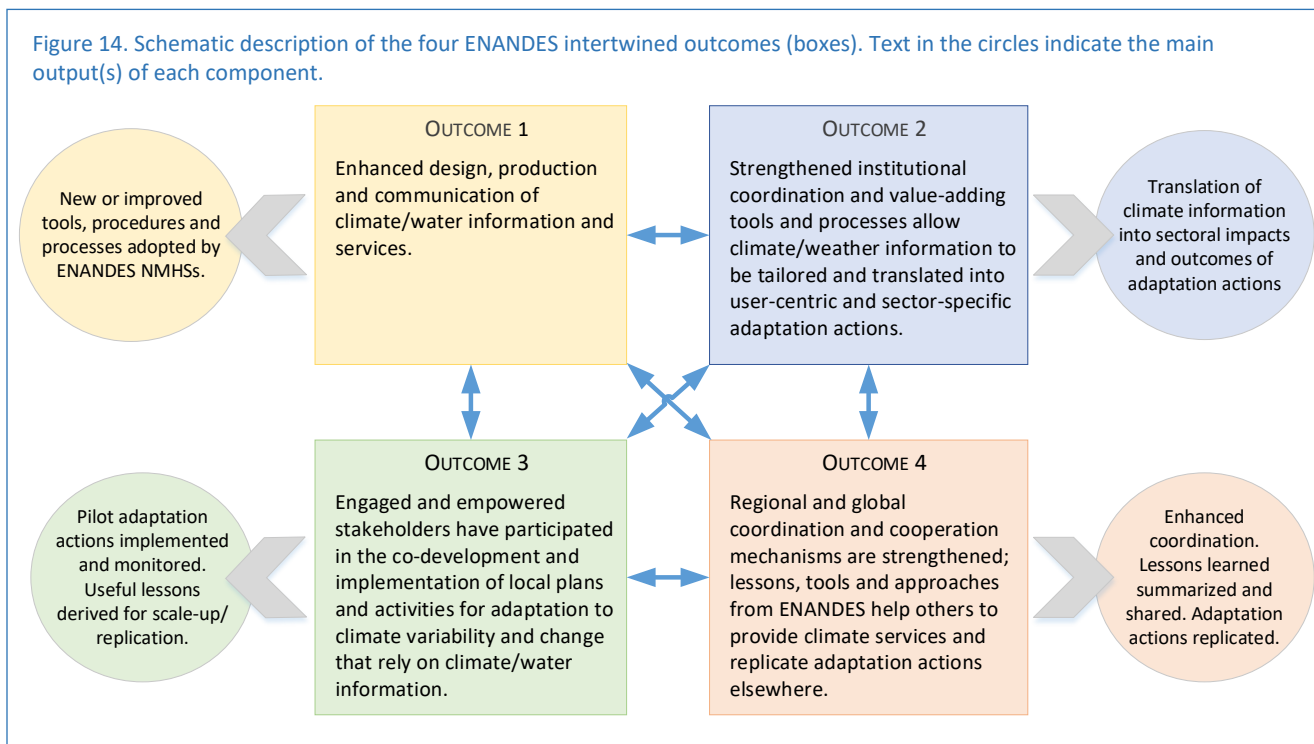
Figure 14. Schematic description of the four ENANDES intertwined outcomes (boxes). Text in the circles indicate the main output(s) of each component.

New or improved tools, procedures and processes adopted by ENANDES NMHSs.

OUTCOME 1

Enhanced design, production and communication of climate/water information and services.

OUTCOME 2

Strengthened institutional coordination and value-adding tools and processes allow climate/weather information to be tailored and translated into user-centric and sector-specific adaptation actions.

Translation of climate information into sectoral impacts and outcomes of adaptation actions

Pilot adaptation actions implemented and monitored. Useful lessons derived for scale-up/ replication.

OUTCOME 3

Engaged and empowered stakeholders have participated in the co-development and implementation of local plans and activities for adaptation to climate variability and change that rely on climate/water information.

OUTCOME 4

Regional and global coordination and cooperation mechanisms are strengthened; lessons, tools and approaches from ENANDES help others to provide climate services and replicate adaptation actions elsewhere.

Enhanced coordination. Lessons learned summarized and shared. Adaptation actions replicated.